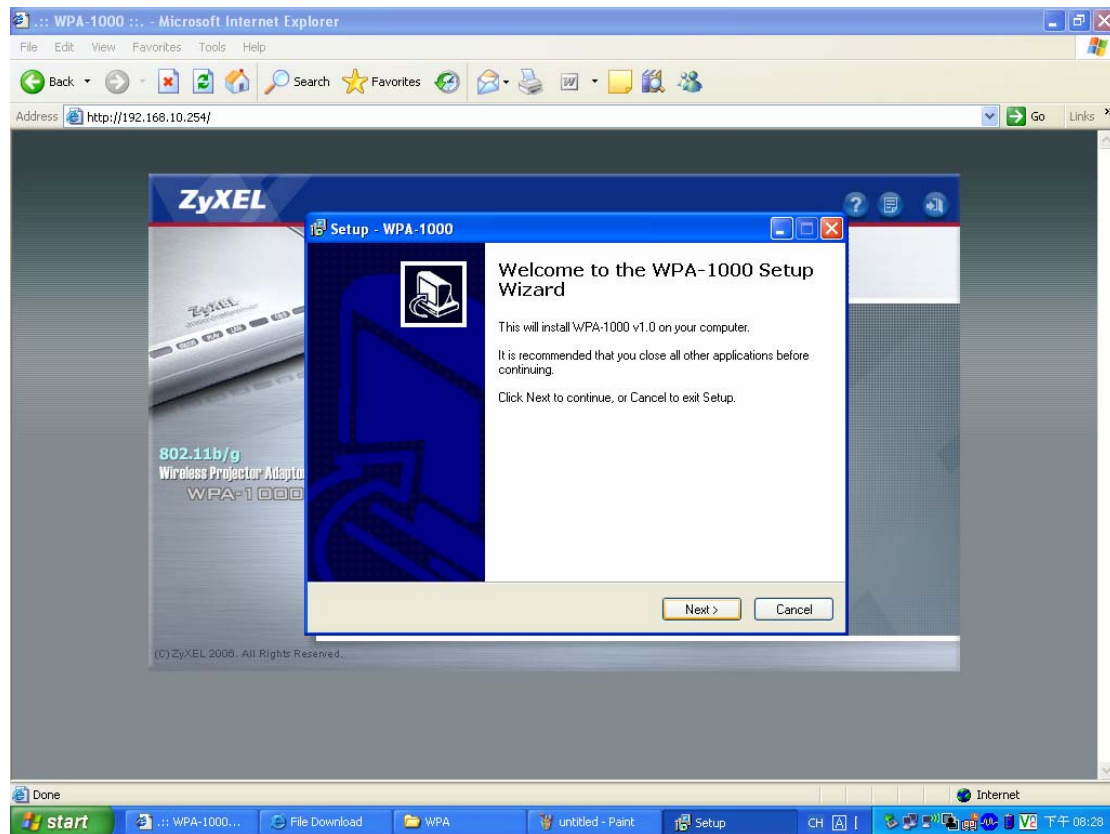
.:: WPA-1000 ::. - Microsoft Internet Explorer

File Edit View Favorites Tools Help

Back Search Favorites

Address http://192.168.10.254/ Go Links

ZyXEL

Setup - WPA-1000

Welcome to the WPA-1000 Setup Wizard

This will install WPA-1000 v1.0 on your computer.

It is recommended that you close all other applications before continuing.

Click Next to continue, or Cancel to exit Setup.

Next > Cancel

802.11b/g
Wireless Projector Adapto
WPA-1000

(C) ZyXEL 2006. All Rights Reserved.

Done Internet

start .:: WPA-1000... File Download WPA untitled - Paint Setup CH 下午 08:28